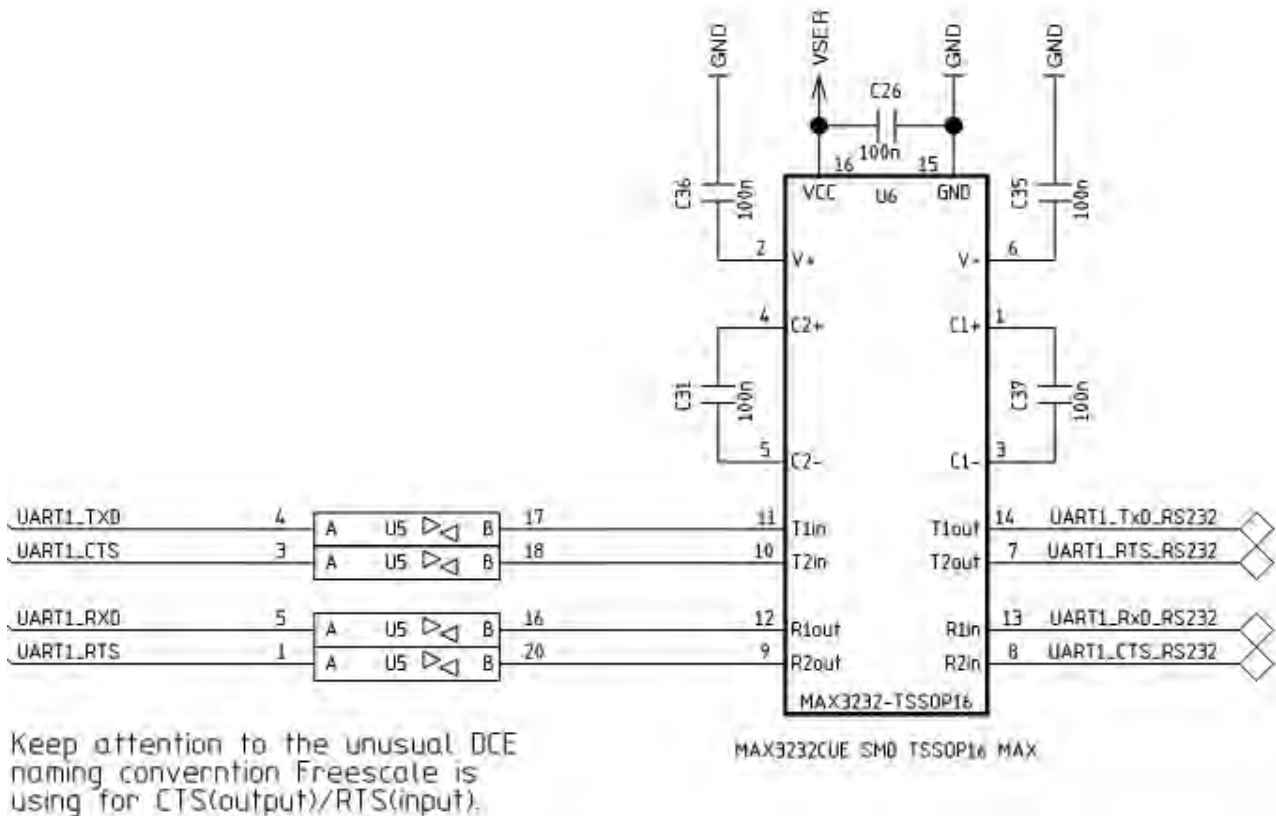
GND
VSER
GND
GND
C26
100n
16
15
VCC
U6
GND
C36
100n
C35
100n
2
V+
V-
6
4
C2+
C1+
1
C31
100n
C37
100n
5
C2-
C1-
3
UART1_TXD
4
A
U5
B
17
11
T1in
T1out
14
UART1_TxD_RS232
UART1_CTS
3
A
U5
B
18
10
T2in
T2out
7
UART1_RTS_RS232
UART1_RXD
5
A
U5
B
16
12
R1out
R1in
13
UART1_RxD_RS232
UART1_RTS
1
A
U5
B
20
9
R2out
R2in
8
UART1_CTS_RS232
MAX3232-TSSOP16

Keep attention to the unusual DCE naming convernition Freescale is using for CTS(output)/RTS(input).

MAX3232CUE SMD TSSOP16 MAX